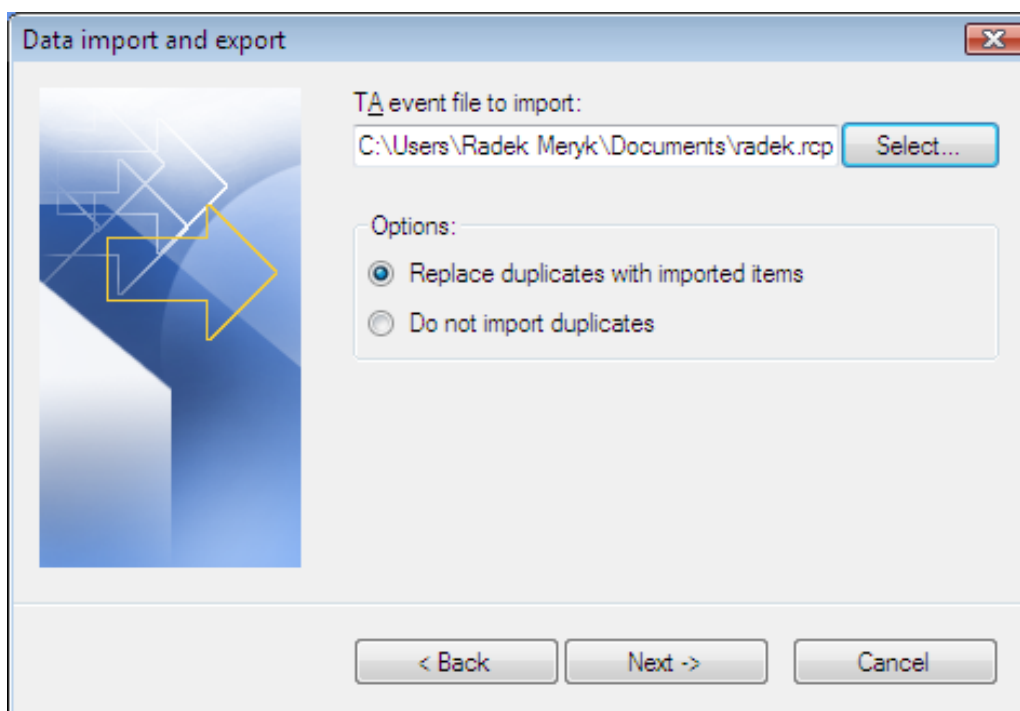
Data import and export

TA event file to import:

C:\Users\Radek Meryk\Documents\radek.rcp

Select...

Options:

Replace duplicates with imported items

Do not import duplicates

< Back

Next ->

Cancel